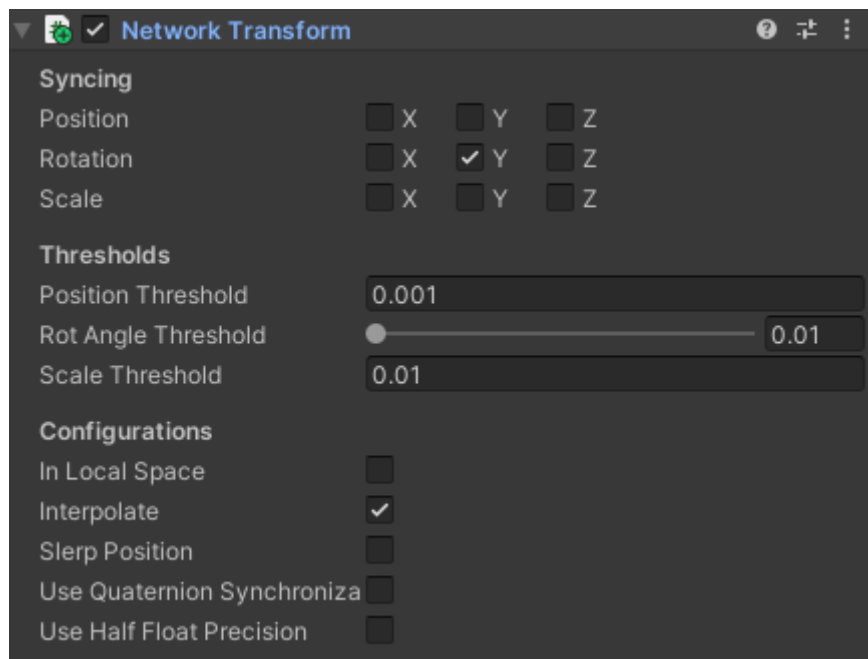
Network Transform

Syncing

| | | | |
|---|---|---|---|
| Position | X | Y | Z |
| Rotation | X | Y | Z |
| Scale | X | Y | Z |

Thresholds

| | |
|---|---|
| Position Threshold | 0.001 |
| Rot Angle Threshold | 0.01 |
| Scale Threshold | 0.01 |

Configurations

In Local Space
Interpolate
Slerp Position
Use Quaternion Synchroniza
Use Half Float Precision